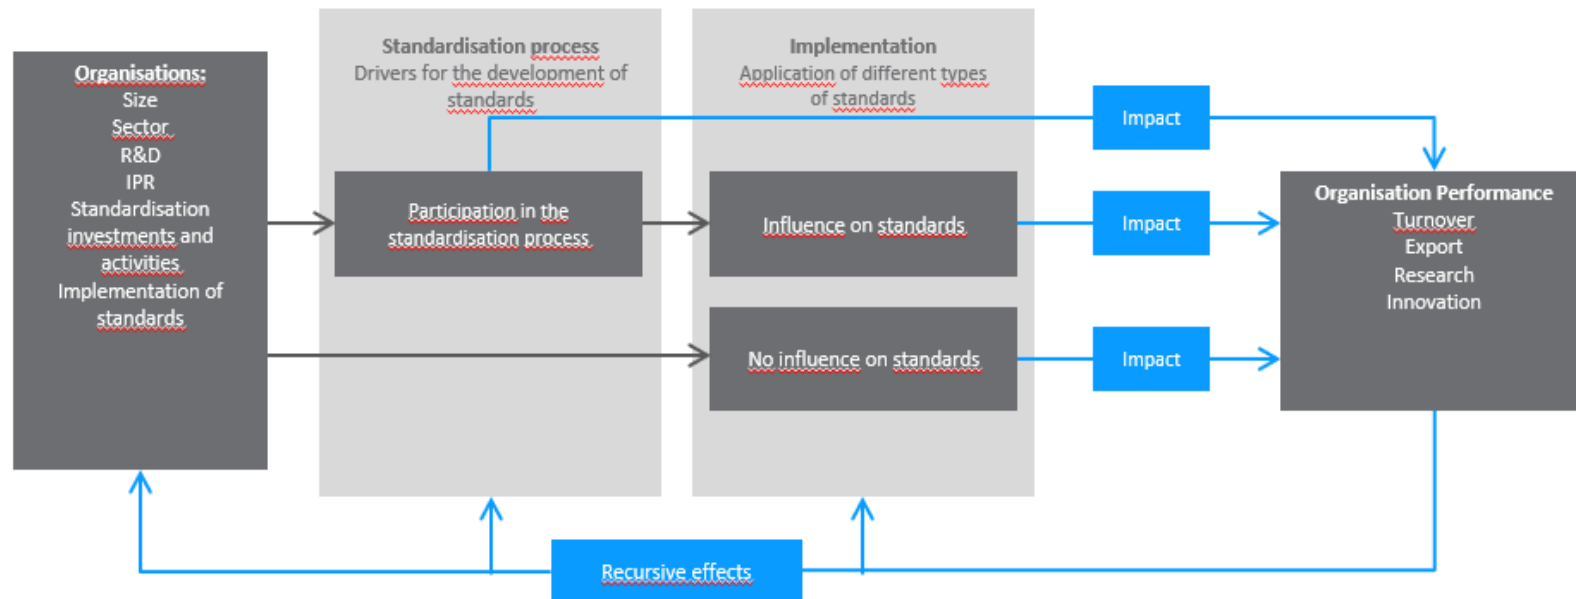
Organisations:
Size
Sector
R&D
IPR
Standardisation investments and activities
Implementation of standards

Standardisation process
Drivers for the development of standards

Participation in the standardisation process

Implementation
Application of different types of standards

Influence on standards

No influence on standards

Impact

Impact

Impact

Organisation Performance
Turnover
Export
Research
Innovation

Recursive effects